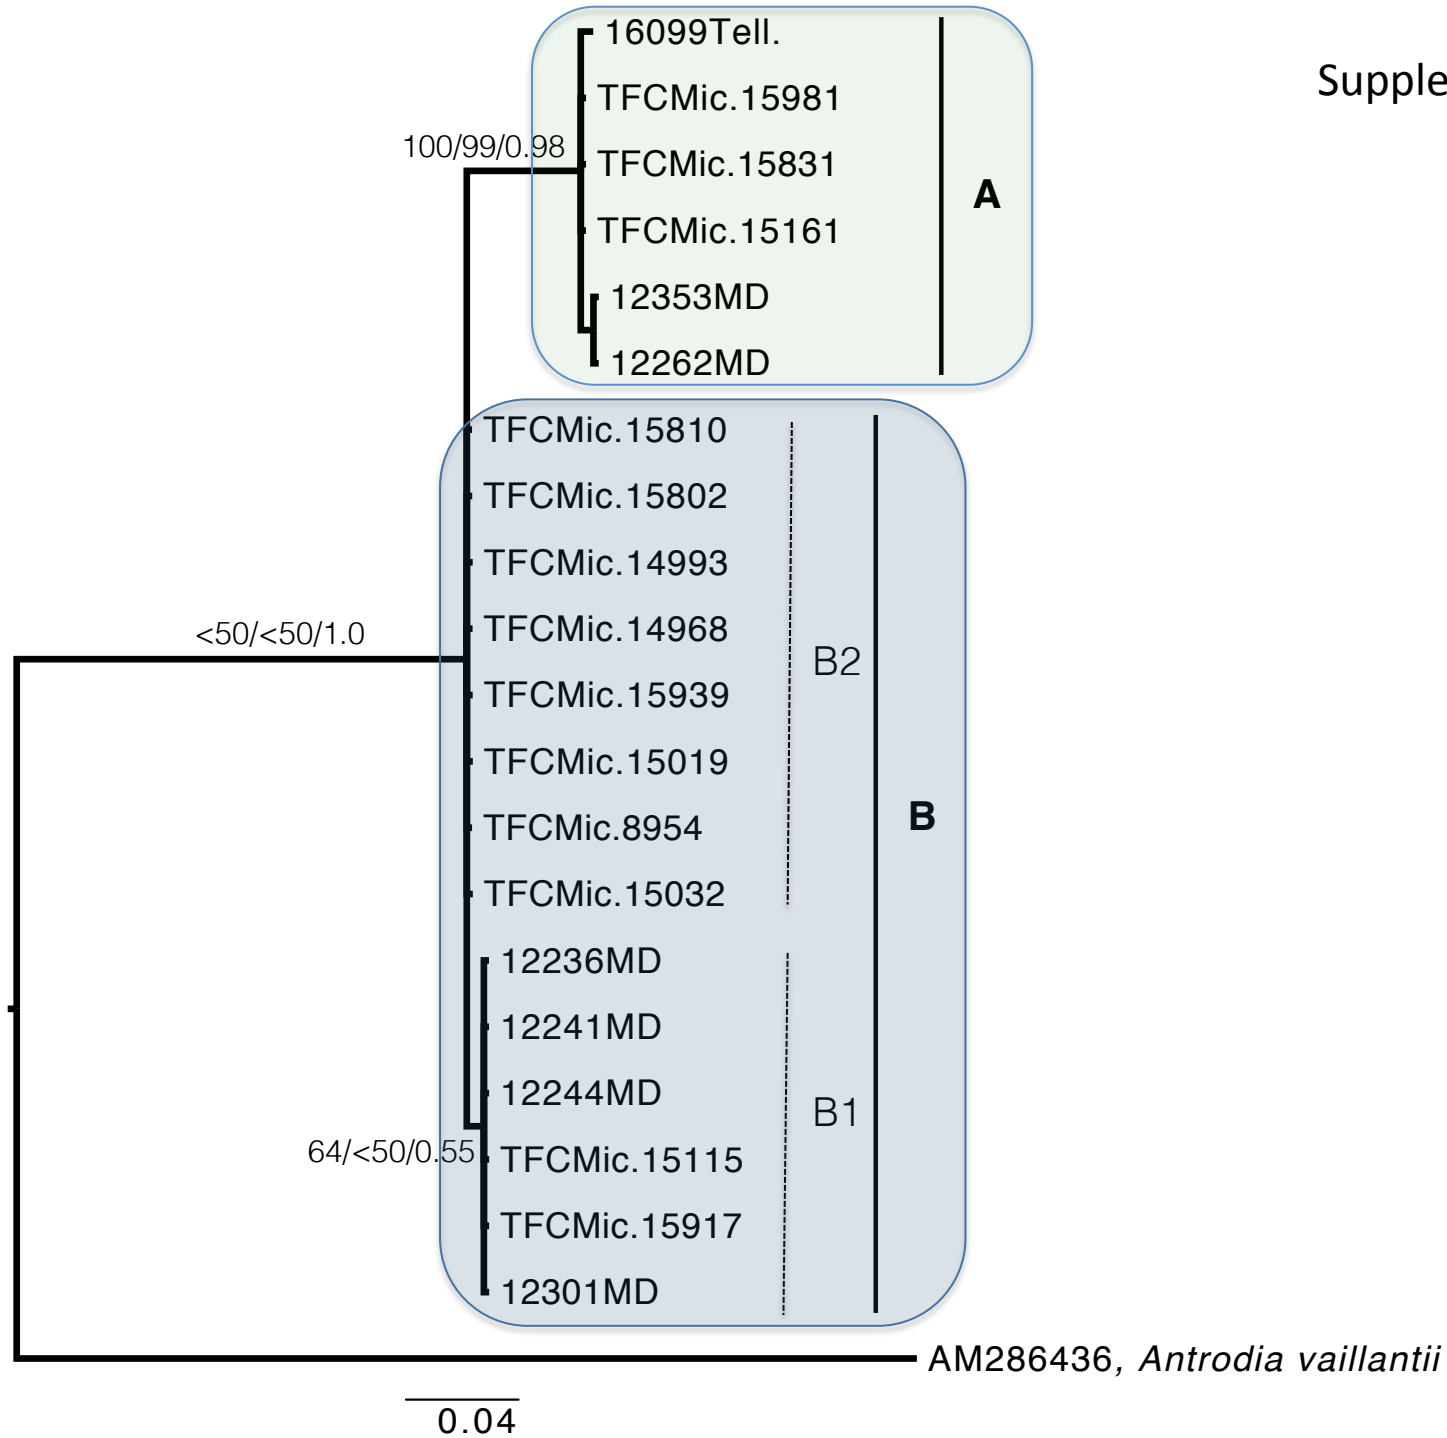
Supple

16099Tell.
TFCMic.15981
100/99/0.98
TFCMic.15831
TFCMic.15161
12353MD
12262MD
A

TFCMic.15810
TFCMic.15802
TFCMic.14993
<50/<50/1.0
TFCMic.14968
TFCMic.15939
TFCMic.15019
TFCMic.8954
TFCMic.15032
B2

12236MD
12241MD
12244MD
64/<50/0.55
TFCMic.15115
TFCMic.15917
12301MD
B1

B

AM286436, *Antrodia vaillantii*

0.04